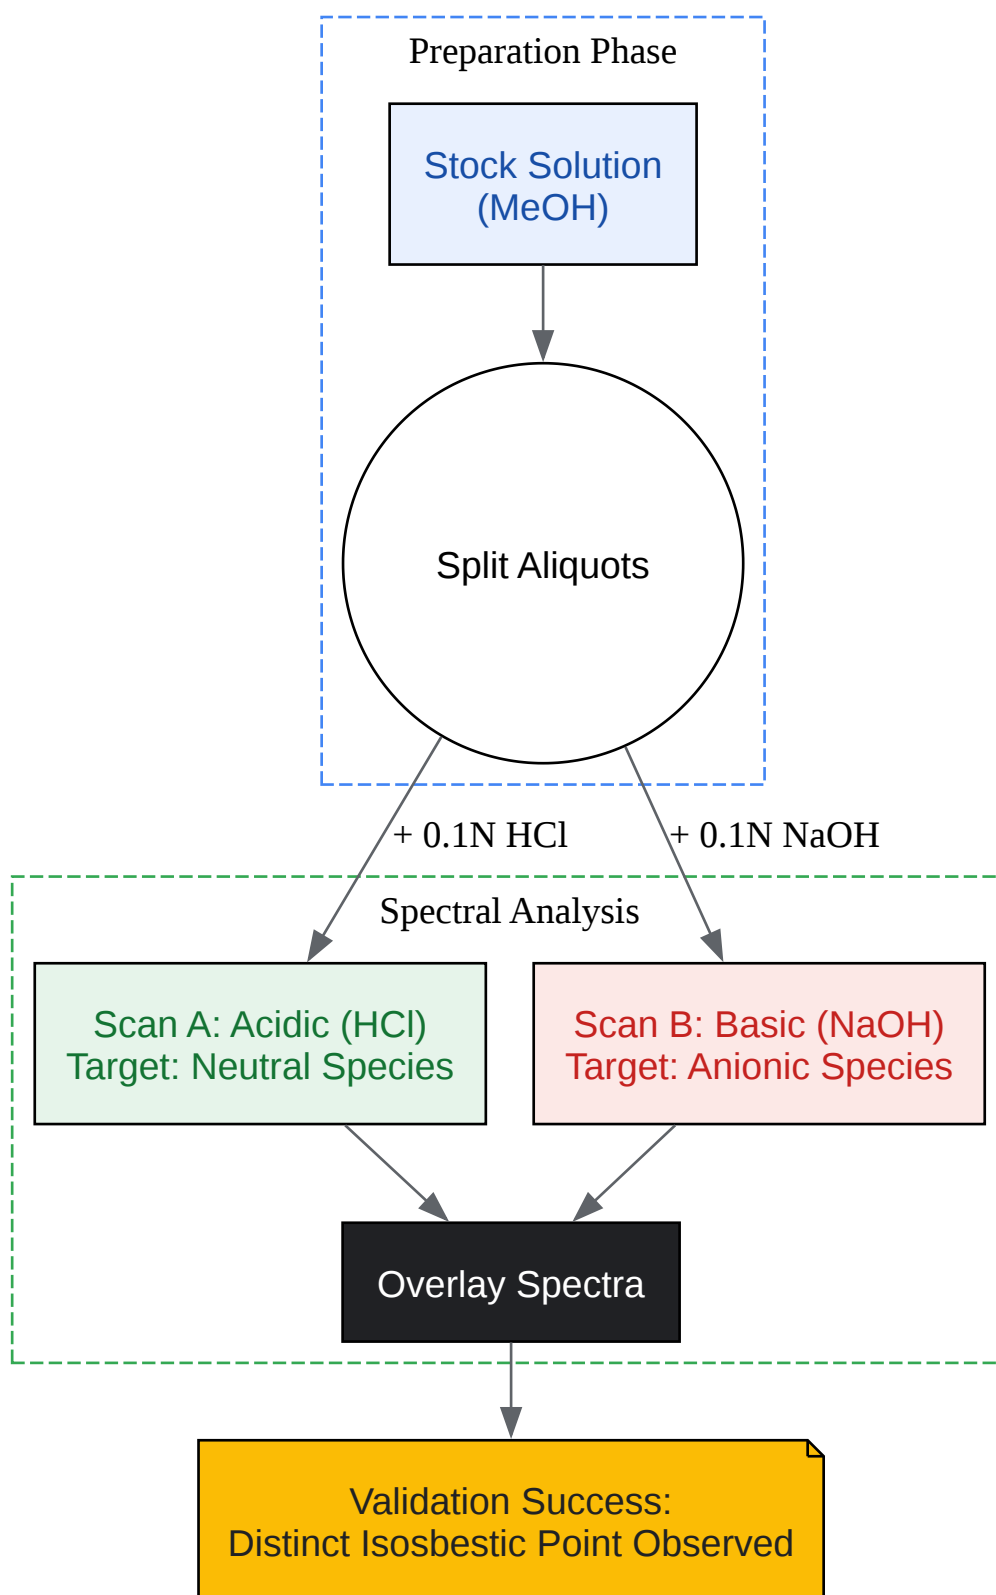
Preparation Phase

Stock Solution (MeOH)

Split Aliquots

+ 0.1N HCl

+ 0.1N NaOH

Spectral Analysis

Scan A: Acidic (HCl)
Target: Neutral Species

Scan B: Basic (NaOH)
Target: Anionic Species

Overlay Spectra

Validation Success:
Distinct Isosbestic Point Observed